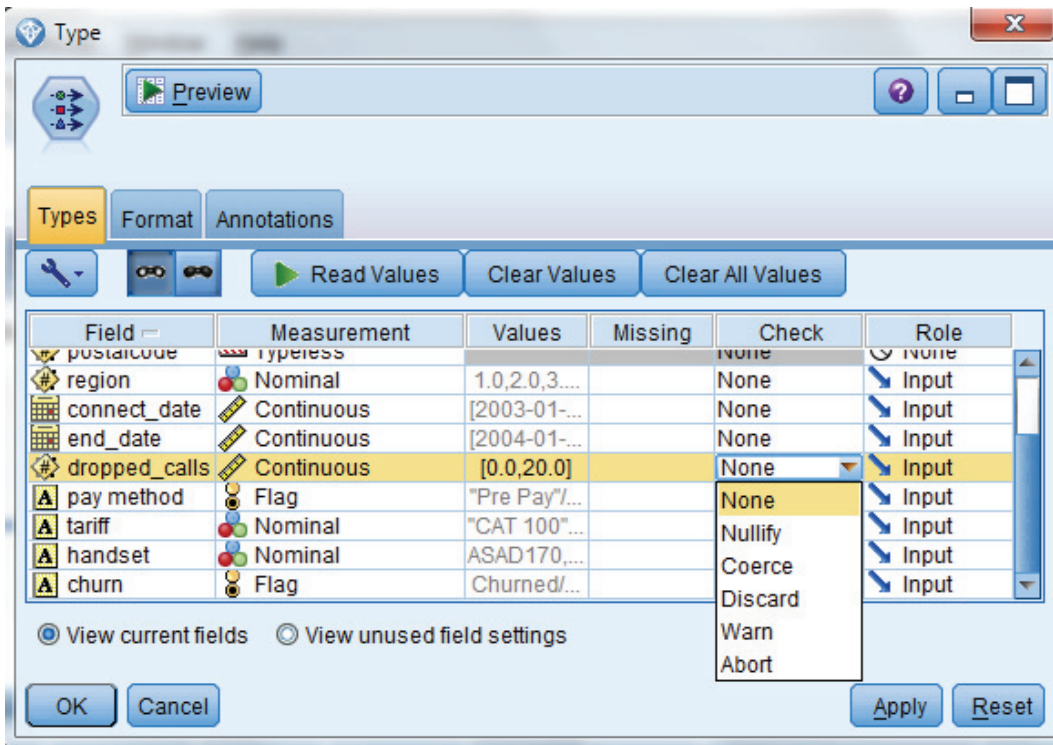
Type

Preview

Types Format Annotations

Read Values Clear Values Clear All Values

| Field | Measurement | Values | Missing | Check | Role |
|---|---|---|---|---|---|
| postalcode | Typeless | | | None | None |
| region | Nominal | 1.0,2.0,3.... | | None | Input |
| connect_date | Continuous | [2003-01-... | | None | Input |
| end_date | Continuous | [2004-01-... | | None | Input |
| dropped_calls | Continuous | [0.0,20.0] | | None | Input |
| pay method | Flag | "Pre Pay"/... | | None | Input |
| tariff | Nominal | "CAT 100"... | | Nullify | Input |
| handset | Nominal | ASAD170,... | | Coerce | Input |
| churn | Flag | Churned/... | | Discard | Input |

Warn
Abort

View current fields View unused field settings

OK Cancel Apply Reset